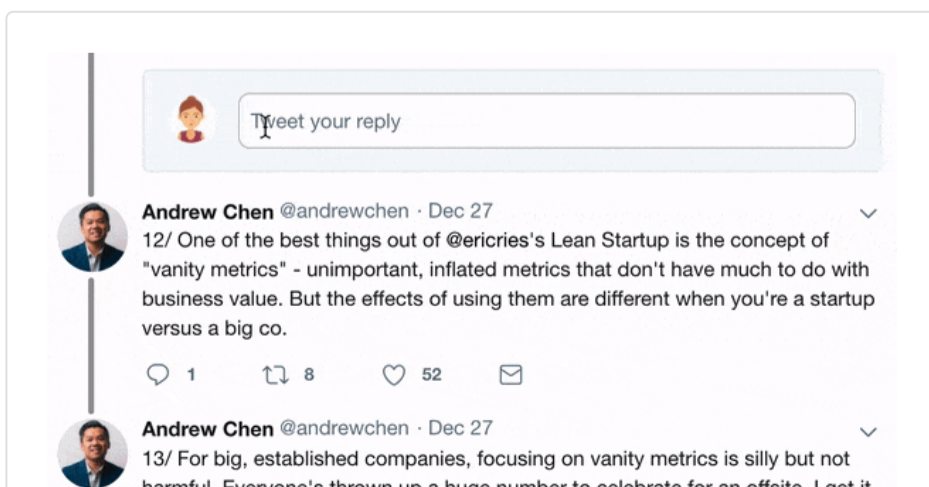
Tweet your reply

Andrew Chen @andrewchen · Dec 27
12/ One of the best things out of @ericries's Lean Startup is the concept of "vanity metrics" - unimportant, inflated metrics that don't have much to do with business value. But the effects of using them are different when you're a startup versus a big co.

1 8 52

Andrew Chen @andrewchen · Dec 27
13/ For big, established companies, focusing on vanity metrics is silly but not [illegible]